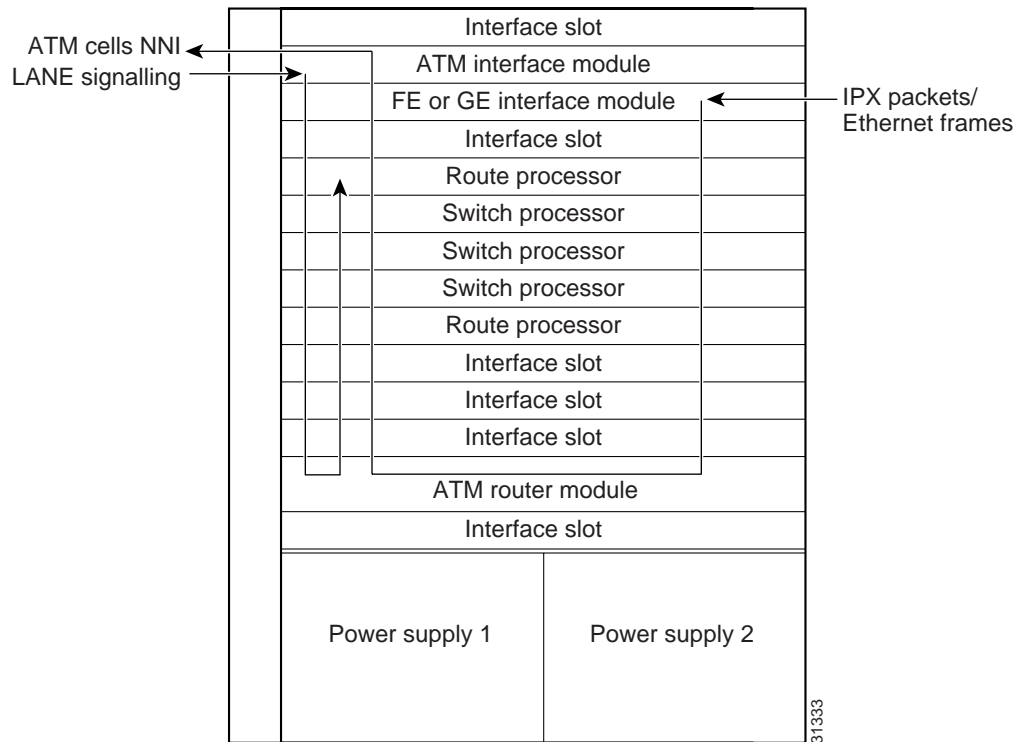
ATM cells NNI
LANE signalling

Interface slot
ATM interface module
FE or GE interface module
Interface slot
Route processor
Switch processor
Switch processor
Switch processor
Route processor
Interface slot
Interface slot
Interface slot
ATM router module
Interface slot

IPX packets/
Ethernet frames

Power supply 1
Power supply 2

31333